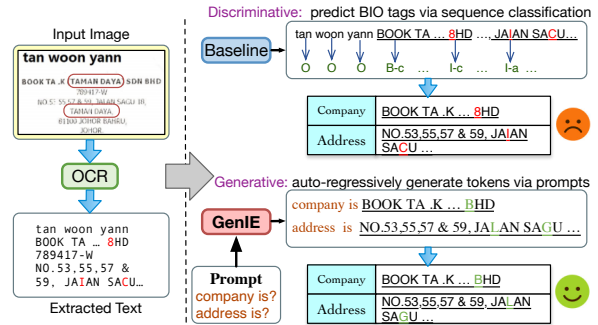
Input Image

tan woon yann

BOOK TA .K (TAMAN DAYA) SDN BHD
789417-W
NO.53 55,57 & 59, JALAN SAGU 18,
TAMAN DAYA,
81100 JOHOR BAHRU,
JOHOR.

OCR

tan woon yann
BOOK TA … 8HD
789417-W
NO.53,55,57 &
59, JAIAN SACU…

Extracted Text

Discriminative: predict BIO tags via sequence classification

Baseline

tan woon yann BOOK TA .K … 8HD … JAIAN SACU…

O O O B-c I-c I-a

| Company | BOOK TA .K … 8HD |
|---|---|
| Address | NO.53,55,57 & 59, JAIAN SACU … |

Generative: auto-regressively generate tokens via prompts

GenIE

company is BOOK TA .K … BHD
address is NO.53,55,57 & 59, JALAN SAGU …

Prompt
company is?
address is?

| Company | BOOK TA … BHD |
|---|---|
| Address | NO.53,55,57 & 59, JALAN SAGU … |